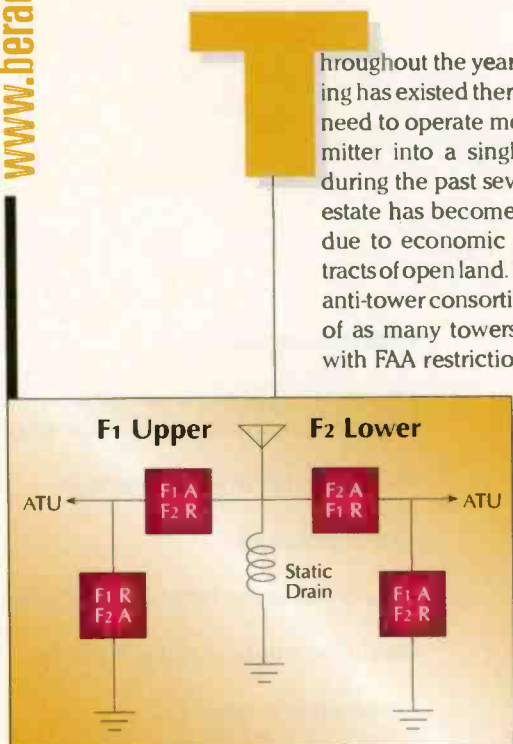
www.bera

T

hroughout the year ing has existed ther need to operate mo mitter into a singl during the past sev estate has become due to economic tracts of open land. anti-tower consorti of as many towers with FAA restrictio

F1 Upper

F2 Lower

ATU

F1 A
F2 R

F2 A
F1 R

ATU

F1 R
F2 A

Static
Drain

F1 A
F2 R